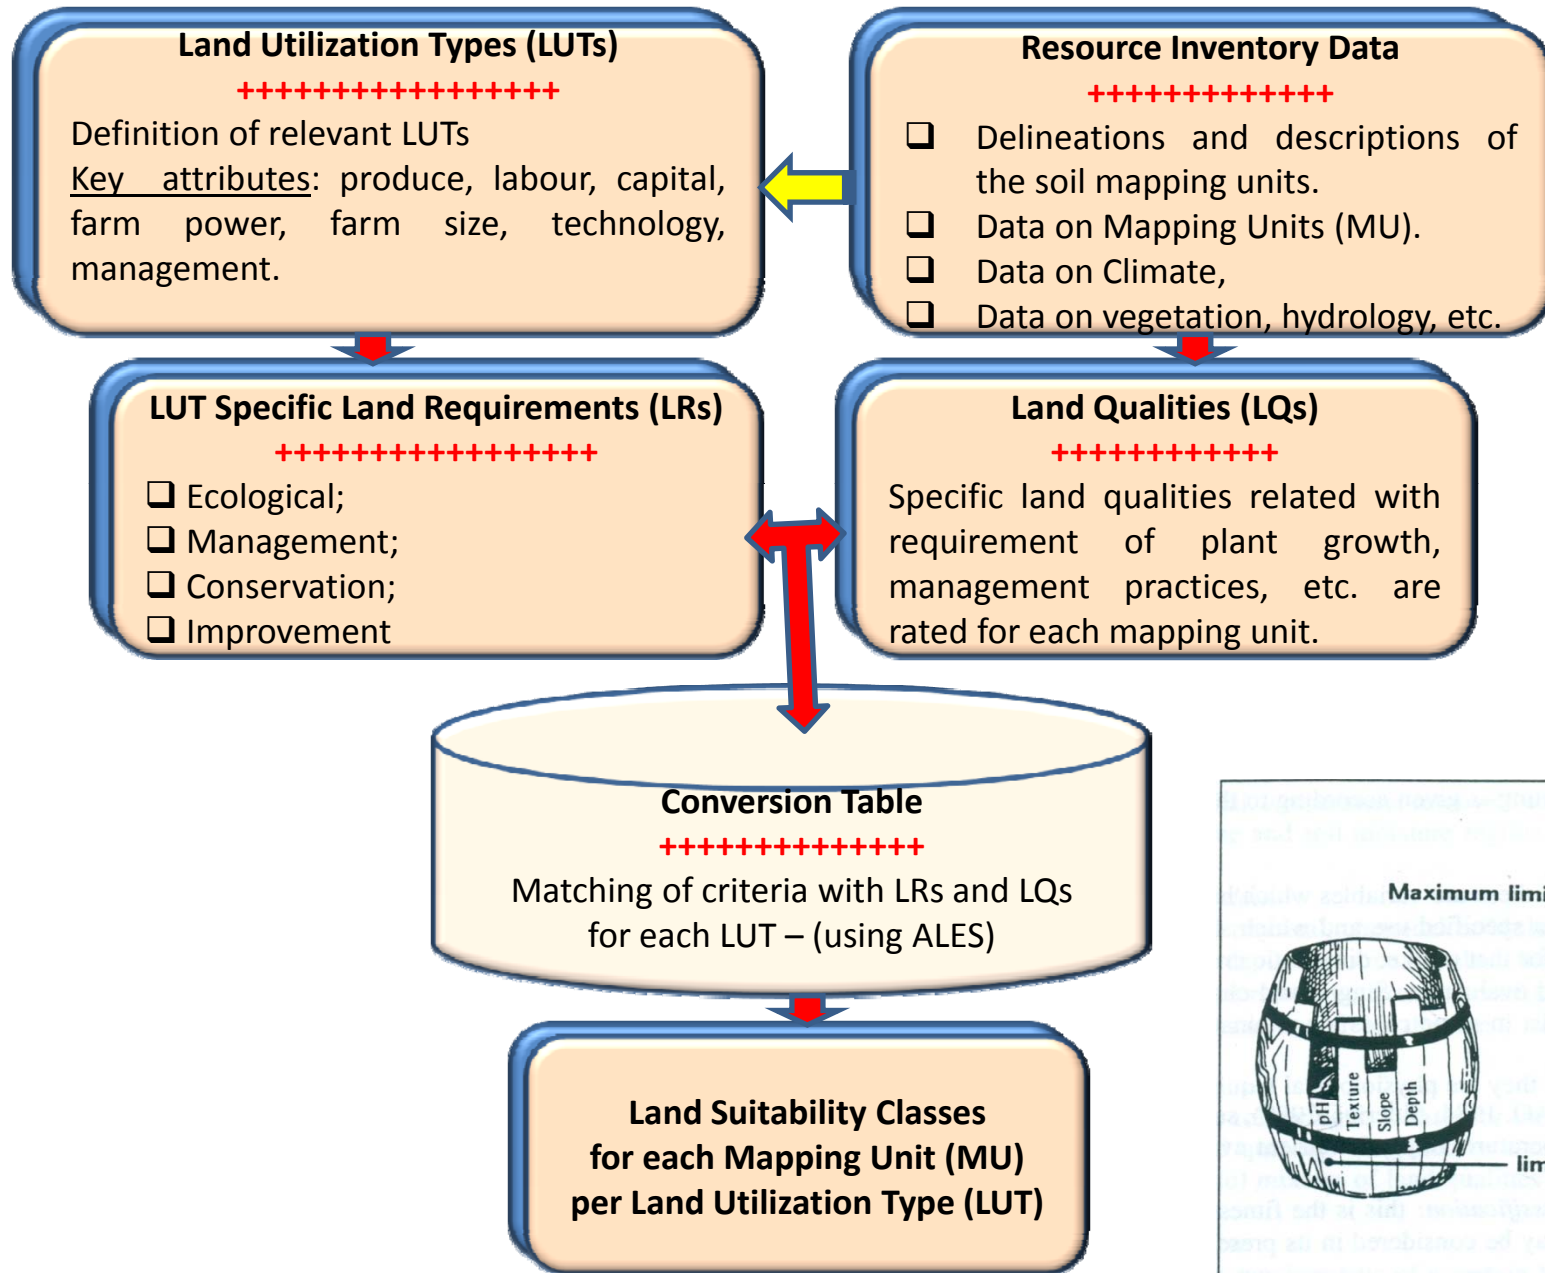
Land Utilization Types (LUTs)
+++++++++++++++++
Definition of relevant LUTs
Key attributes: produce, labour, capital, farm power, farm size, technology, management.

Resource Inventory Data
+++++++++++++
❑ Delineations and descriptions of the soil mapping units.
❑ Data on Mapping Units (MU).
❑ Data on Climate,
❑ Data on vegetation, hydrology, etc.

LUT Specific Land Requirements (LRs)
+++++++++++++++++
❑ Ecological;
❑ Management;
❑ Conservation;
❑ Improvement

Land Qualities (LQs)
++++++++++++
Specific land qualities related with requirement of plant growth, management practices, etc. are rated for each mapping unit.

Conversion Table
++++++++++++++
Matching of criteria with LRs and LQs for each LUT – (using ALES)

Land Suitability Classes
for each Mapping Unit (MU)
per Land Utilization Type (LUT)

Maximum limi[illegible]
pH
Texture
Slope
Depth
lim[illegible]